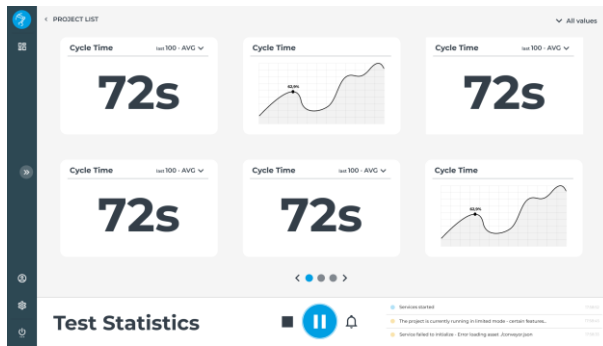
< PROJECT LIST

All values

Cycle Time
last 100 - AVG

72s

Cycle Time

62,5%

Cycle Time
last 100 - AVG

72s

Cycle Time
last 100 - AVG

72s

Cycle Time
last 100 - AVG

72s

Cycle Time

62,5%

< >

Test Statistics

Services started

The project is currently running in limited mode - certain features...

Service failed to initialize - Error loading asset /Conveyor.json